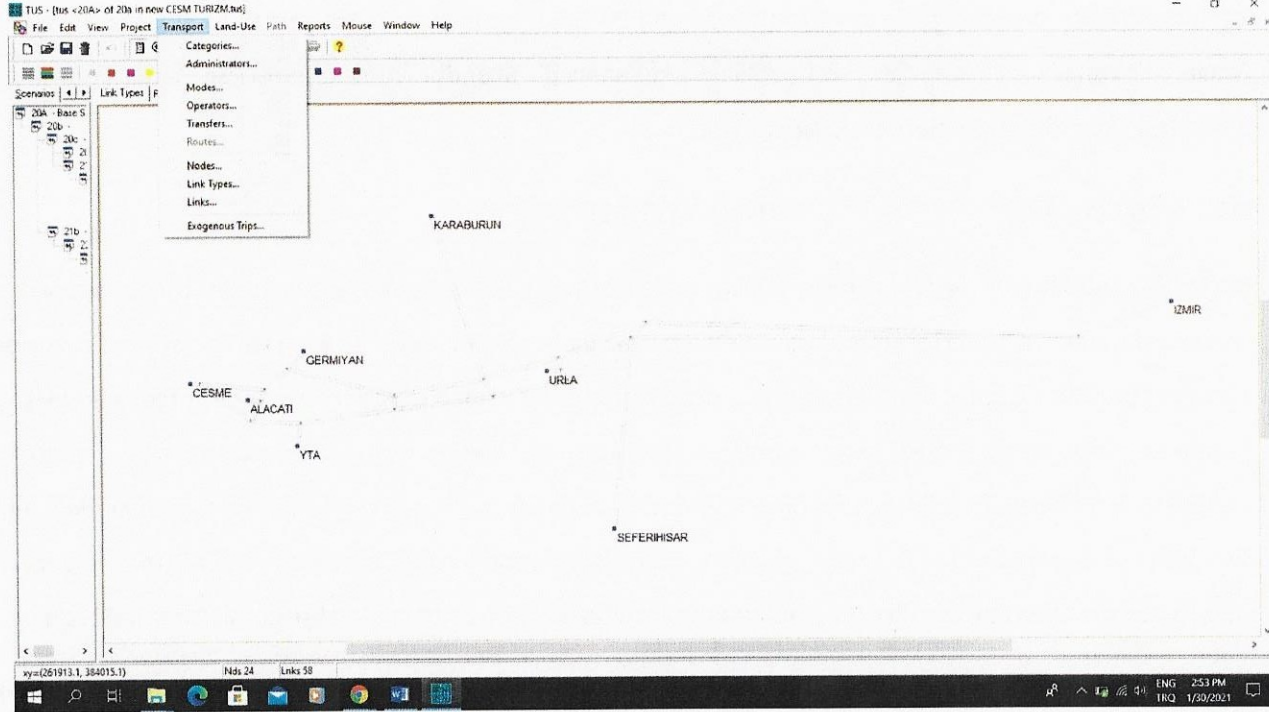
TUS - [tus <20A> of 20a in new CESM TURIZM.tus]

File Edit View Project Transport Land-Use Path Reports Mouse Window Help

Categories...
Administrators...
Modes...
Operators...
Transfers...
Routes...
Nodes...
Link Types...
Links...
Exogenous Trips...

Scenarios | Link Types | F

20A - Base S
20b
20c
21b

KARABURUN

IZMIR

GERMIYAN

URLA

CESME

ALACATI

YTA

SEFERIHISAR

xy=(261913.1, 384015.1) Nds 24 Lnks 58

ENG TRQ 2:53 PM 1/30/2021